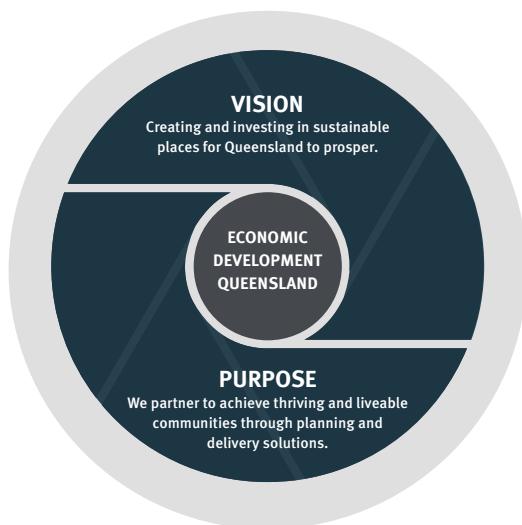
VISION
Creating and investing in sustainable places for Queensland to prosper.

ECONOMIC DEVELOPMENT QUEENSLAND

PURPOSE
We partner to achieve thriving and liveable communities through planning and delivery solutions.